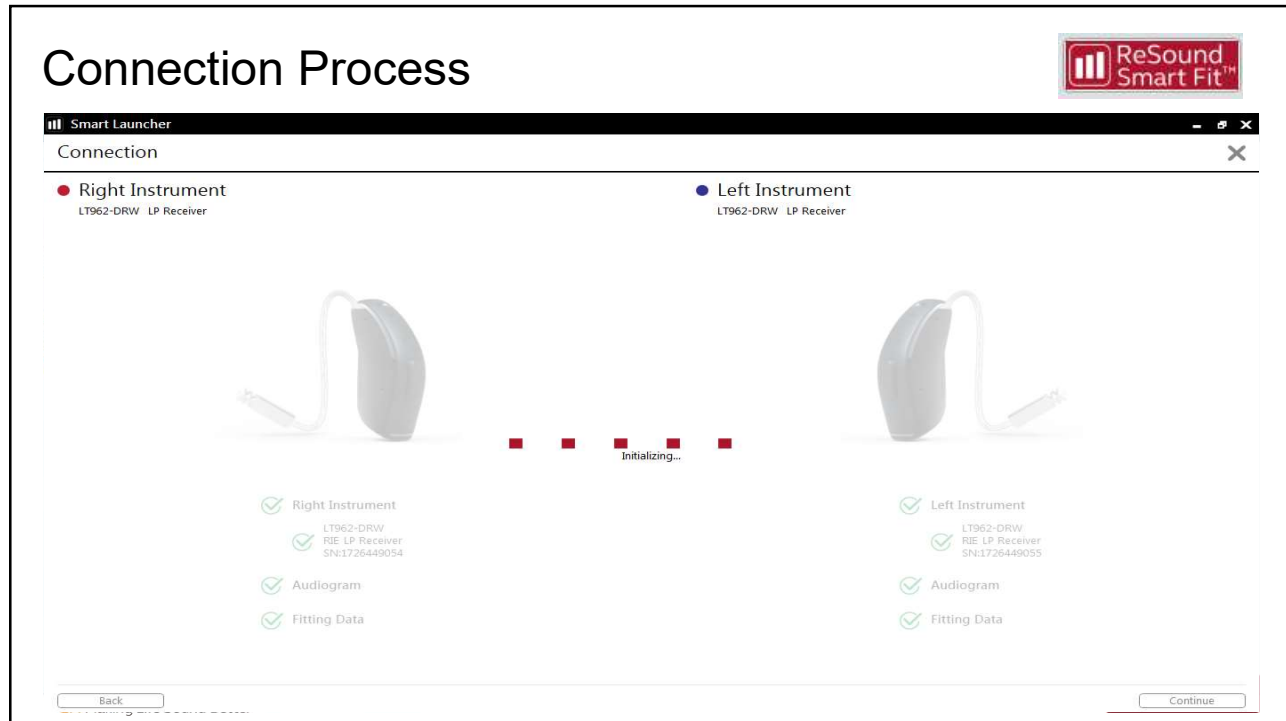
Connection Process

ReSound Smart Fit™

Smart Launcher

Connection

Right Instrument
LT962-DRW LP Receiver

Left Instrument
LT962-DRW LP Receiver

Initializing...

Right Instrument
LT962-DRW
RIE LP Receiver
SN:1726449054
Audiogram
Fitting Data

Left Instrument
LT962-DRW
RIE LP Receiver
SN:1726449055
Audiogram
Fitting Data

Back

Continue

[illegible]